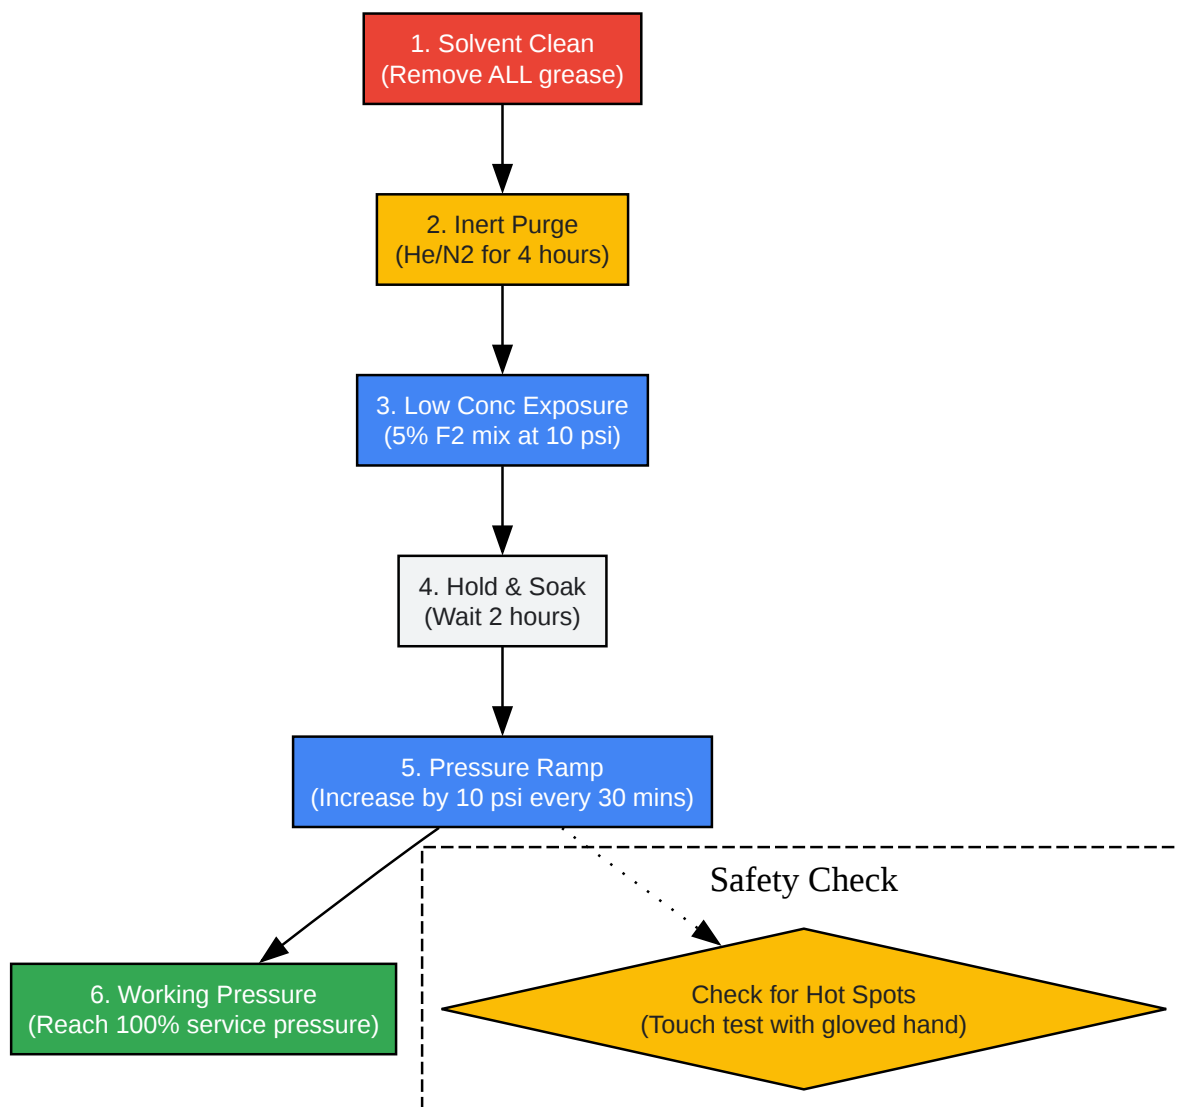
1. Solvent Clean
(Remove ALL grease)

2. Inert Purge
(He/N2 for 4 hours)

3. Low Conc Exposure
(5% F2 mix at 10 psi)

4. Hold & Soak
(Wait 2 hours)

5. Pressure Ramp
(Increase by 10 psi every 30 mins)

6. Working Pressure
(Reach 100% service pressure)

Safety Check

Check for Hot Spots
(Touch test with gloved hand)